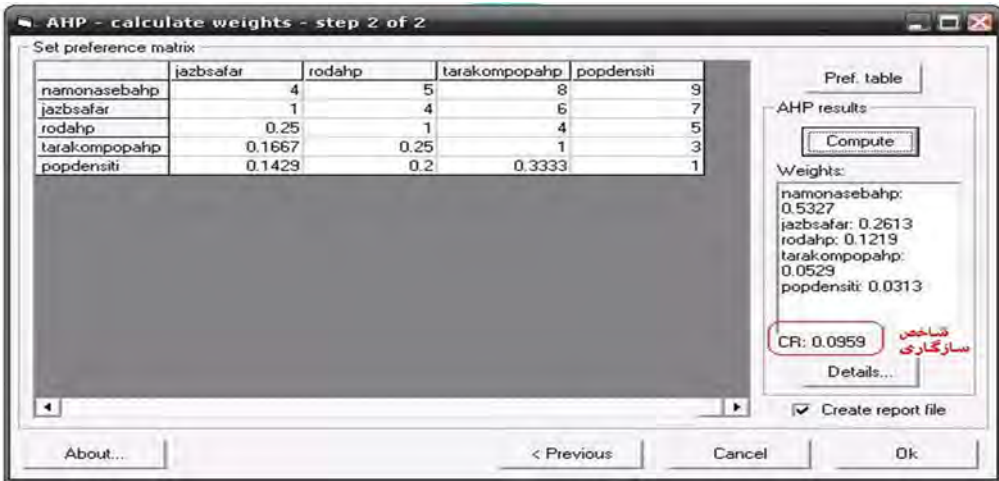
AHP - calculate weights - step 2 of 2

Set preference matrix

| | jazbsafar | rodahp | tarakompopahp | popdensiti |
|---|---|---|---|---|
| namonasebahp | 4 | 5 | 8 | 9 |
| jazbsafar | 1 | 4 | 6 | 7 |
| rodahp | 0.25 | 1 | 4 | 5 |
| tarakompopahp | 0.1667 | 0.25 | 1 | 3 |
| popdensiti | 0.1429 | 0.2 | 0.3333 | 1 |

Pref. table

AHP results

Compute

Weights:
namonasebahp: 0.5327
jazbsafar: 0.2613
rodahp: 0.1219
tarakompopahp: 0.0529
popdensiti: 0.0313

CR: 0.0959

شاخص سازگاری

Details...

Create report file

About...

< Previous

Cancel

Ok